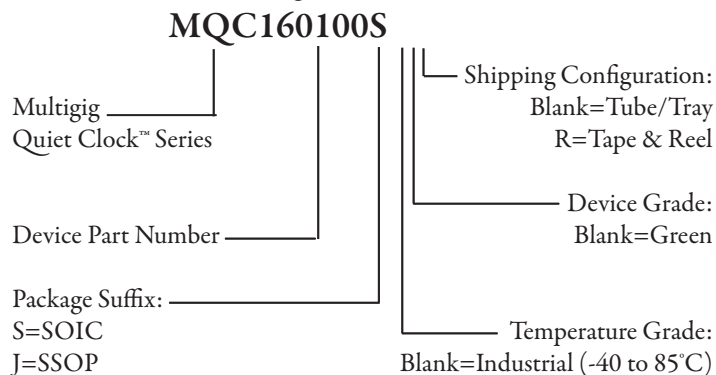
MQC160100S

Multigig
Quiet Clock™ Series

Device Part Number

Package Suffix:
S=SOIC
J=SSOP

Shipping Configuration:
Blank=Tube/Tray
R=Tape & Reel

Device Grade:
Blank=Green

Temperature Grade:
Blank=Industrial (-40 to 85°C)